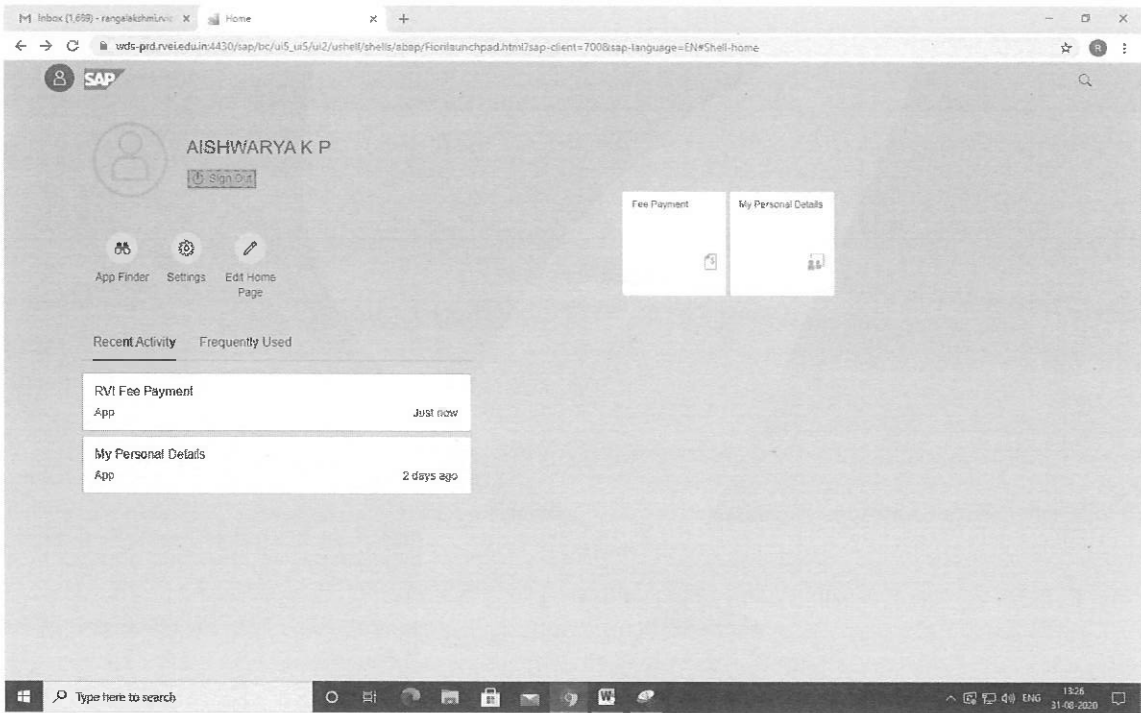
M Inbox (1,699) - rangalakshmi.rv X | Home X +

wds-prd.rvei.edu.in:4430/sap/bc/ui5_ui5/ui2/ushell/shells/abap/Fiorilaunchpad.html?sap-client=700&sap-language=EN#Shell-home

SAP

AISHWARYA K P

Sign Out

App Finder Settings Edit Home Page

Recent Activity Frequently Used

RVI Fee Payment
App Just now

My Personal Details
App 2 days ago

Fee Payment

My Personal Details

Type here to search

ENG 13:26 31-08-2020